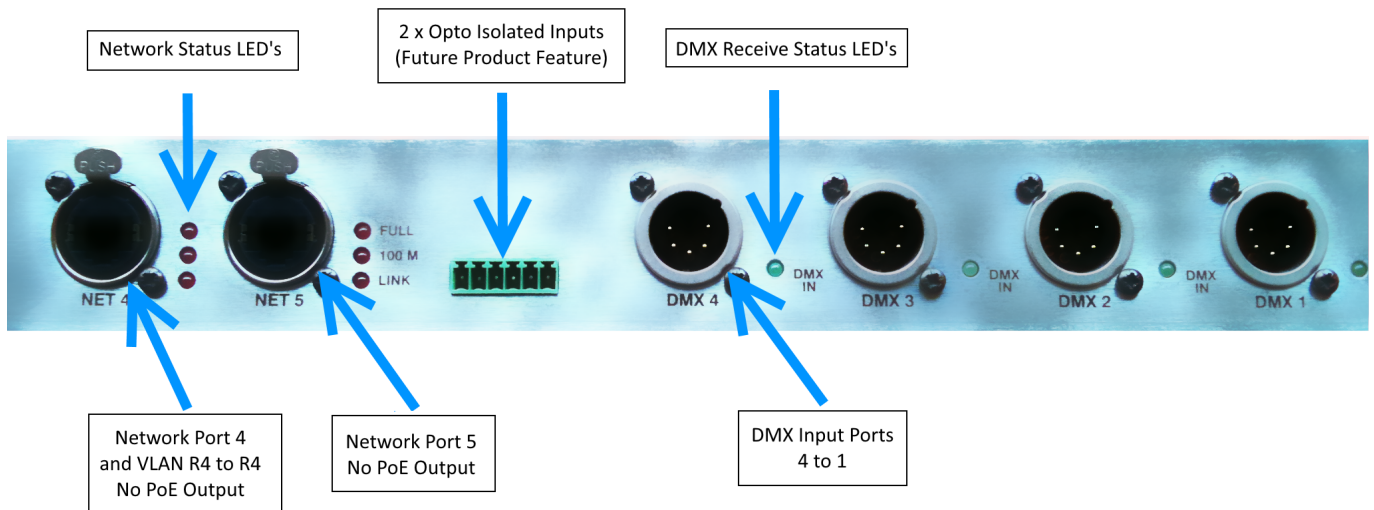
Network Status LED's

2 x Opto Isolated Inputs
(Future Product Feature)

DMX Receive Status LED's

PUSH

PUSH

FULL
100 M
LINK

NET 4

NET 5

DMX 4

DMX IN

DMX 3

DMX IN

DMX 2

DMX IN

DMX 1

Network Port 4
and VLAN R4 to R4
No PoE Output

Network Port 5
No PoE Output

DMX Input Ports
4 to 1